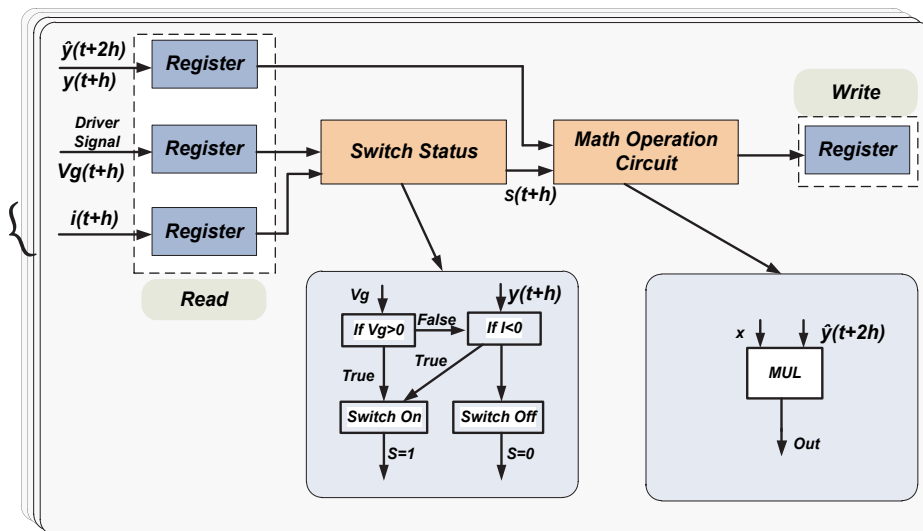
$\hat{y}(t+2h)$
$y(t+h)$
Register
Driver Signal
$Vg(t+h)$
Register
$i(t+h)$
Register
Read
Switch Status
$s(t+h)$
Math Operation Circuit
Write
Register
Vg
$y(t+h)$
If Vg>0
False
If I<0
True
True
Switch On
Switch Off
S=1
S=0
x
$\hat{y}(t+2h)$
MUL
Out